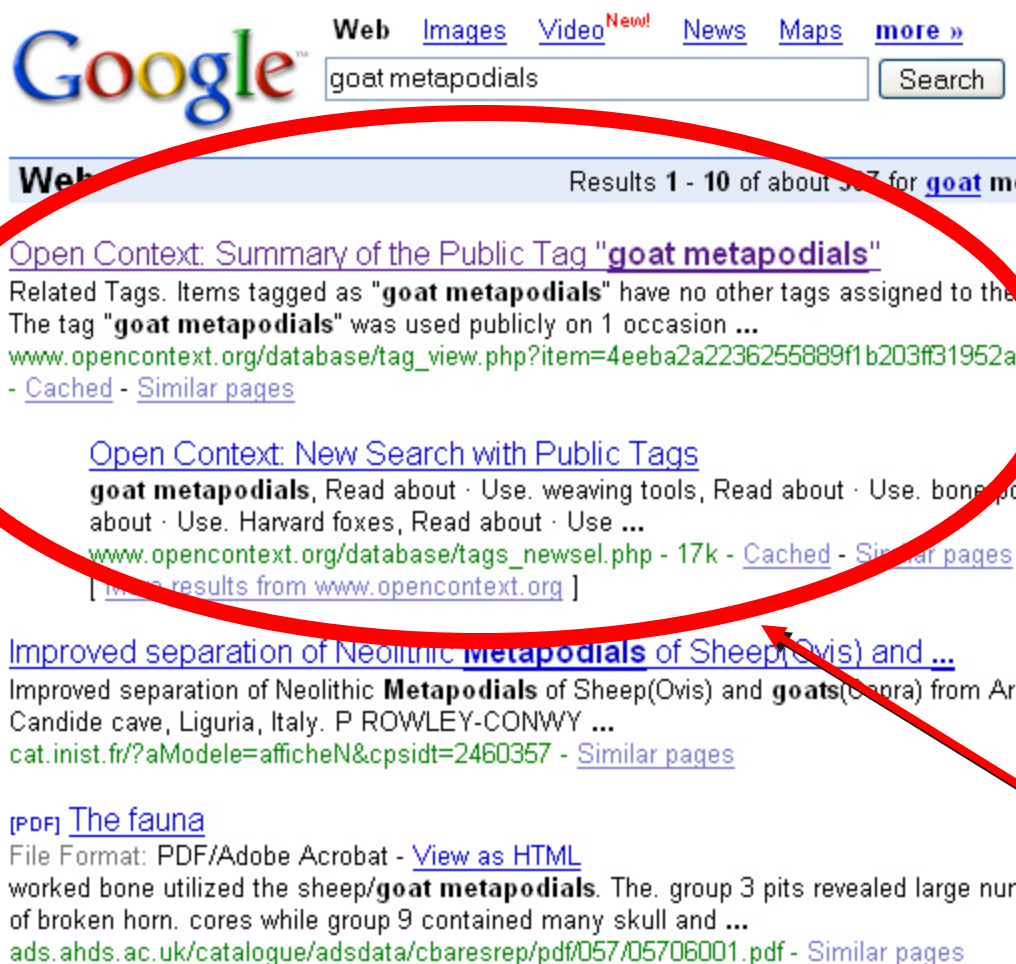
Google

Web Images Video New! News Maps more »

goat metapodials

Search

Web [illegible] Results 1 - 10 of about 3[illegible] for goat m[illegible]

Open Context: Summary of the Public Tag "goat metapodials"
Related Tags. Items tagged as "goat metapodials" have no other tags assigned to the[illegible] The tag "goat metapodials" was used publicly on 1 occasion ...
www.opencontext.org/database/tag_view.php?item=4eeba2a2236255889f1b203ff31952a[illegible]
- Cached - Similar pages

Open Context: New Search with Public Tags
goat metapodials, Read about · Use. weaving tools, Read about · Use. bone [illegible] about · Use. Harvard foxes, Read about · Use ...
www.opencontext.org/database/tags_newsel.php - 17k - Cached - Si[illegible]ar pages
[ M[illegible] results from www.opencontext.org ]

Improved separation of Neolithic Metapodials of Sheep(Ovis) and ...
Improved separation of Neolithic Metapodials of Sheep(Ovis) and goats(C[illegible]pra) from Ar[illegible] Candide cave, Liguria, Italy. P ROWLEY-CONWY ...
cat.inist.fr/?aModele=afficheN&cpsidt=2460357 - Similar pages

[PDF] The fauna
File Format: PDF/Adobe Acrobat - View as HTML
worked bone utilized the sheep/goat metapodials. The. group 3 pits revealed large nu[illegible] of broken horn. cores while group 9 contained many skull and ...
ads.ahds.ac.uk/catalogue/adsdata/cbaresrep/pdf/057/05706001.pdf - Similar pages